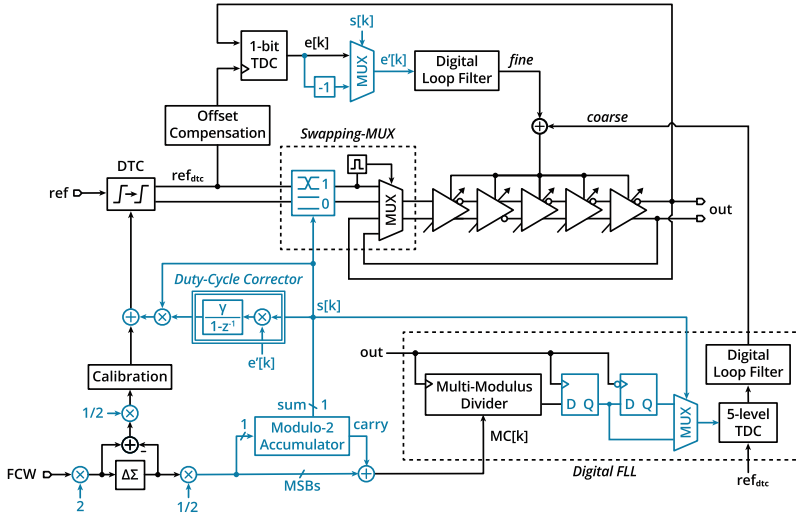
1-bit TDC
e[k]
s[k]
-1
MUX
e'[k]
Digital Loop Filter
fine
coarse
Offset Compensation
Swapping-MUX
DTC
ref
$ref_{dtc}$
1
0
MUX
out
Duty-Cycle Corrector
$\frac{\gamma}{1-z^{-1}}$
e'[k]
s[k]
Calibration
1/2
FCW
2
ΔΣ
1/2
1
sum
1
Modulo-2 Accumulator
carry
MSBs
out
Multi-Modulus Divider
D Q
D Q
MUX
MC[k]
Digital Loop Filter
5-level TDC
Digital FLL
$ref_{dtc}$